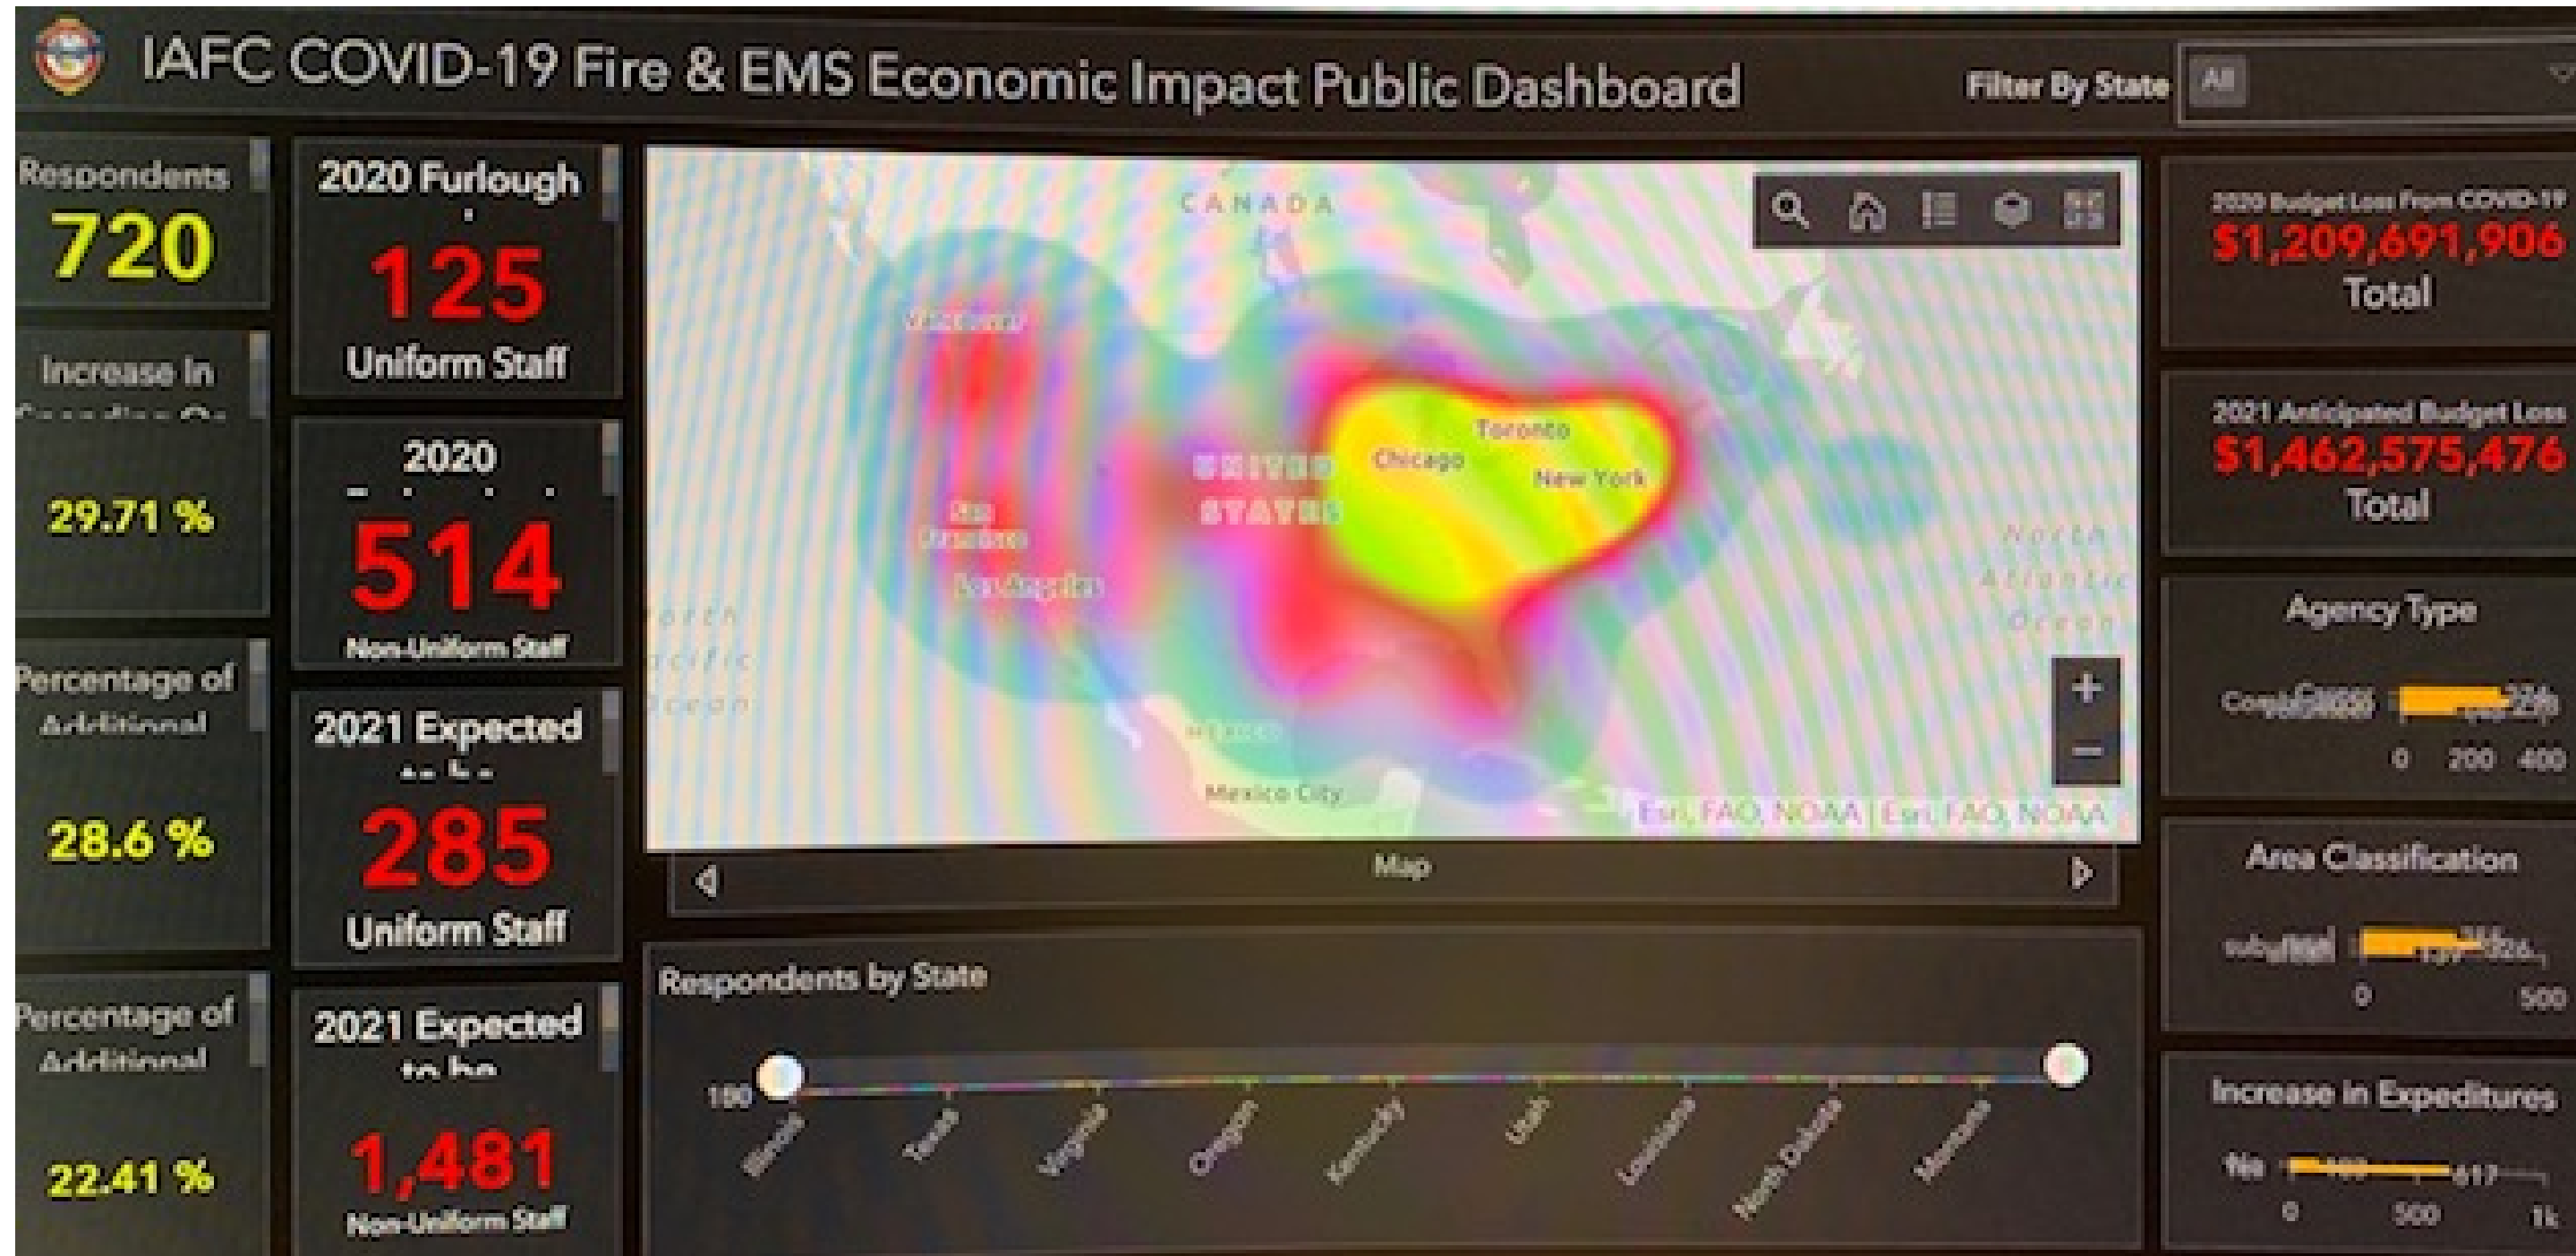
IAFC COVID-19 Fire & EMS Economic Impact Public Dashboard

Filter By State All

Respondents
720

Increase in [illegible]
29.71 %

Percentage of Additional
28.6 %

Percentage of Additional
22.41 %

2020 Furlough
125
Uniform Staff

2020
514
Non-Uniform Staff

2021 Expected to be
285
Uniform Staff

2021 Expected to be
1,481
Non-Uniform Staff

CANADA
Vancouver
San Francisco
Los Angeles
UNITED STATES
Chicago
Toronto
New York
MEXICO
Mexico City
North Pacific Ocean
North Atlantic Ocean
+
−
Esri, FAO, NOAA | Esri, FAO, NOAA

Map

Respondents by State
100
Illinois
Texas
Virginia
Oregon
Kentucky
Utah
Louisiana
North Dakota
Montana

2020 Budget Loss From COVID-19
$1,209,691,906
Total

2021 Anticipated Budget Loss
$1,462,575,476
Total

Agency Type
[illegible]
0 200 400

Area Classification
suburban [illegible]
0 500

Increase in Expeditures
No 617
0 500 1k